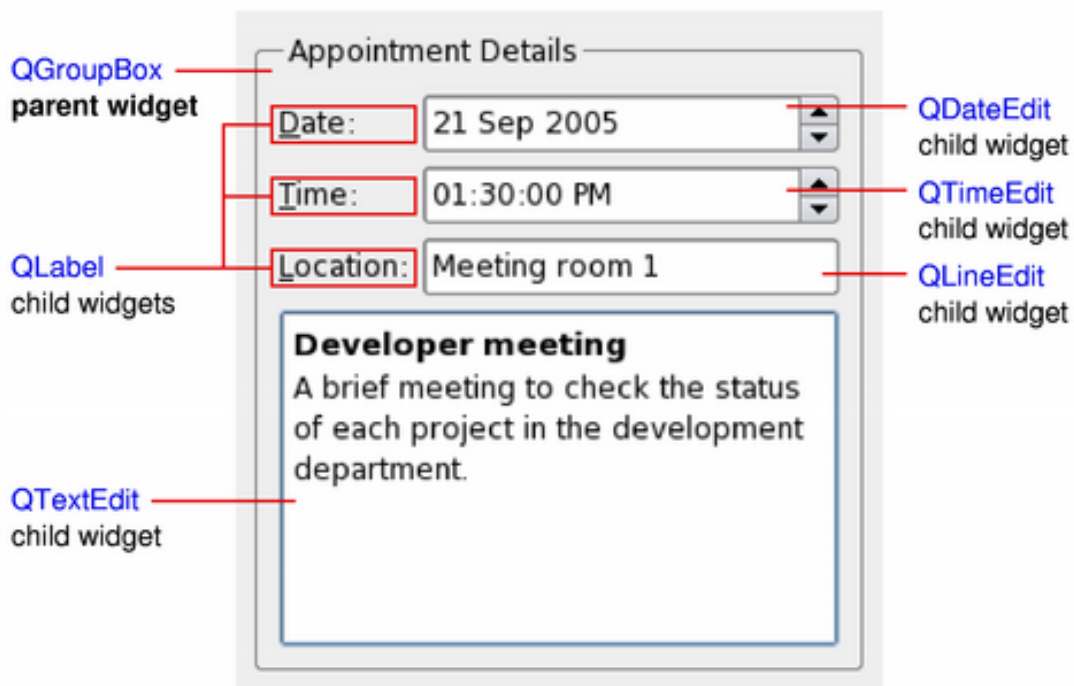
QGroupBox
parent widget

Appointment Details

Date: 21 Sep 2005

QDateEdit
child widget

Time: 01:30:00 PM

QTimeEdit
child widget

QLabel
child widgets

Location: Meeting room 1

QLineEdit
child widget

Developer meeting
A brief meeting to check the status of each project in the development department.

QTextEdit
child widget